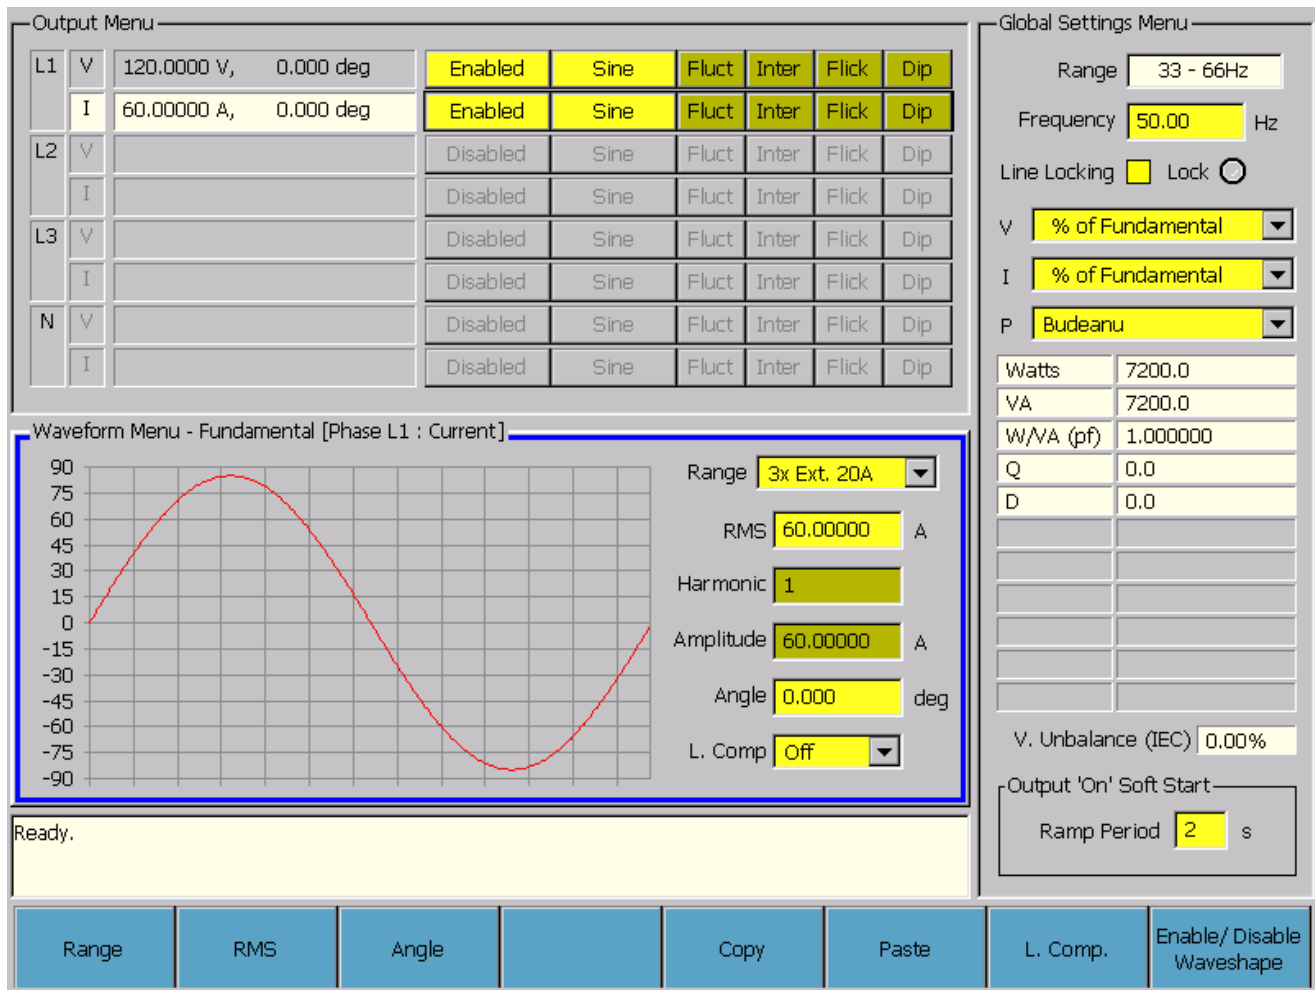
Output Menu

| | | | | | | | | |
|---|---|---|---|---|---|---|---|---|
| L1 | V | 120.0000 V, 0.000 deg | Enabled | Sine | Fluct | Inter | Flick | Dip |
| | I | 60.00000 A, 0.000 deg | Enabled | Sine | Fluct | Inter | Flick | Dip |
| L2 | V | | Disabled | Sine | Fluct | Inter | Flick | Dip |
| | I | | Disabled | Sine | Fluct | Inter | Flick | Dip |
| L3 | V | | Disabled | Sine | Fluct | Inter | Flick | Dip |
| | I | | Disabled | Sine | Fluct | Inter | Flick | Dip |
| N | V | | Disabled | Sine | Fluct | Inter | Flick | Dip |
| | I | | Disabled | Sine | Fluct | Inter | Flick | Dip |

Waveform Menu - Fundamental [Phase L1 : Current]

90 75 60 45 30 15 0 -15 -30 -45 -60 -75 -90

Range 3x Ext. 20A
RMS 60.00000 A
Harmonic 1
Amplitude 60.00000 A
Angle 0.000 deg
L. Comp Off

Ready.

Global Settings Menu

Range 33 - 66Hz
Frequency 50.00 Hz
Line Locking Lock
V % of Fundamental
I % of Fundamental
P Budeanu

| | |
|---|---|
| Watts | 7200.0 |
| VA | 7200.0 |
| W/VA (pf) | 1.000000 |
| Q | 0.0 |
| D | 0.0 |

V. Unbalance (IEC) 0.00%

Output 'On' Soft Start
Ramp Period 2 s

Range | RMS | Angle | | Copy | Paste | L. Comp. | Enable/ Disable Waveshape